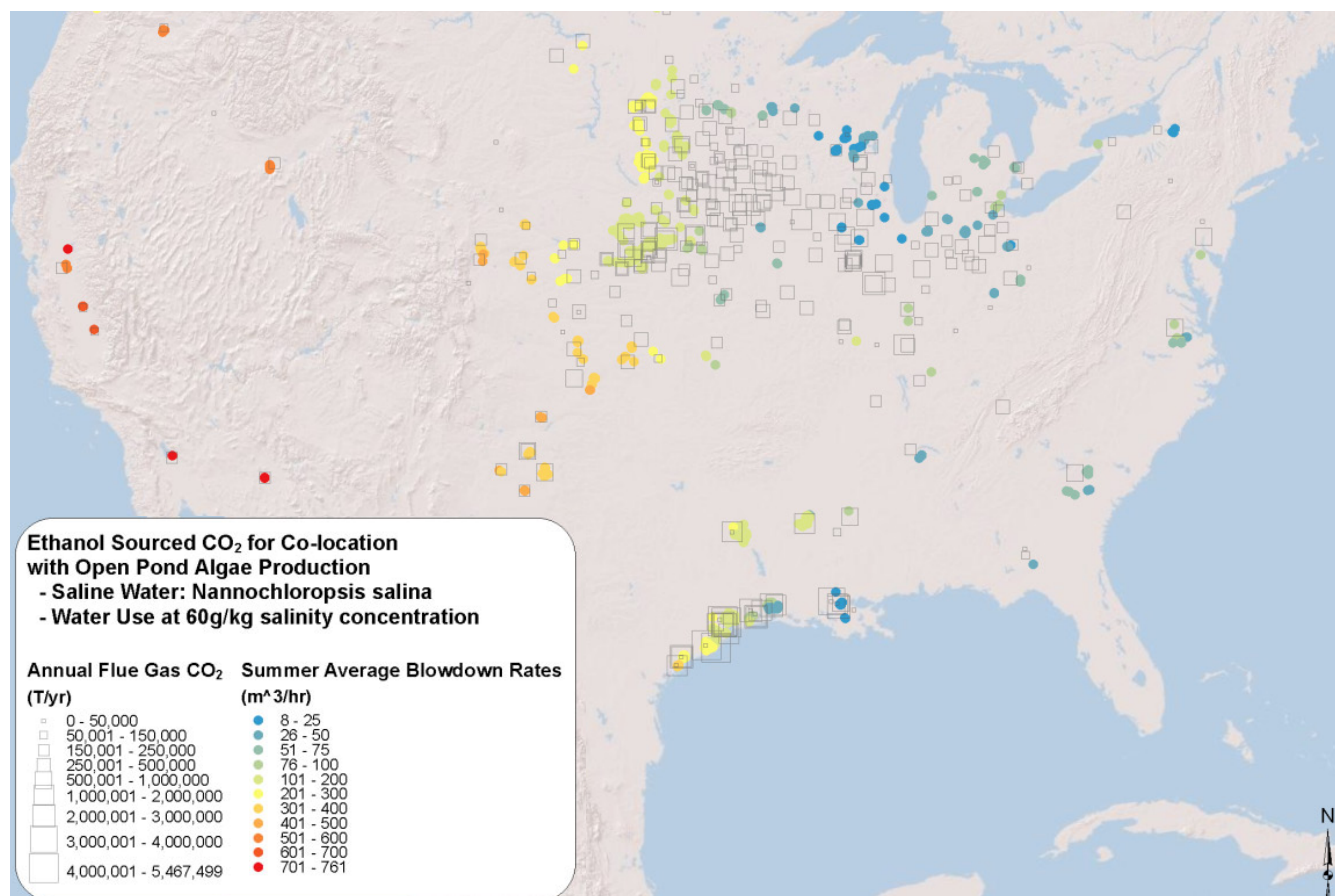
Ethanol Sourced $CO_2$ for Co-location with Open Pond Algae Production
- Saline Water: Nannochloropsis salina
- Water Use at 60g/kg salinity concentration

Annual Flue Gas $CO_2$ (T/yr)
0 - 50,000
50,001 - 150,000
150,001 - 250,000
250,001 - 500,000
500,001 - 1,000,000
1,000,001 - 2,000,000
2,000,001 - 3,000,000
3,000,001 - 4,000,000
4,000,001 - 5,467,499

Summer Average Blowdown Rates (m^3/hr)
8 - 25
26 - 50
51 - 75
76 - 100
101 - 200
201 - 300
301 - 400
401 - 500
501 - 600
601 - 700
701 - 761

N